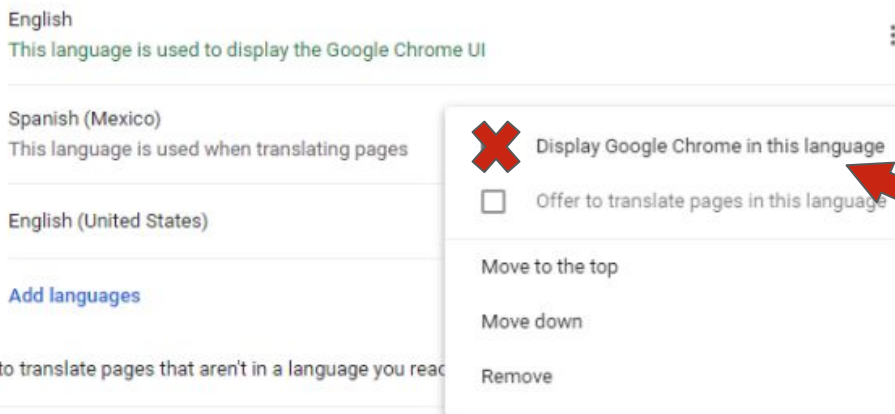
English
This language is used to display the Google Chrome UI

Spanish (Mexico)
This language is used when translating pages

English (United States)

Add languages

to translate pages that aren't in a language you reac

Display Google Chrome in this language

Offer to translate pages in this language

Move to the top

Move down

Remove